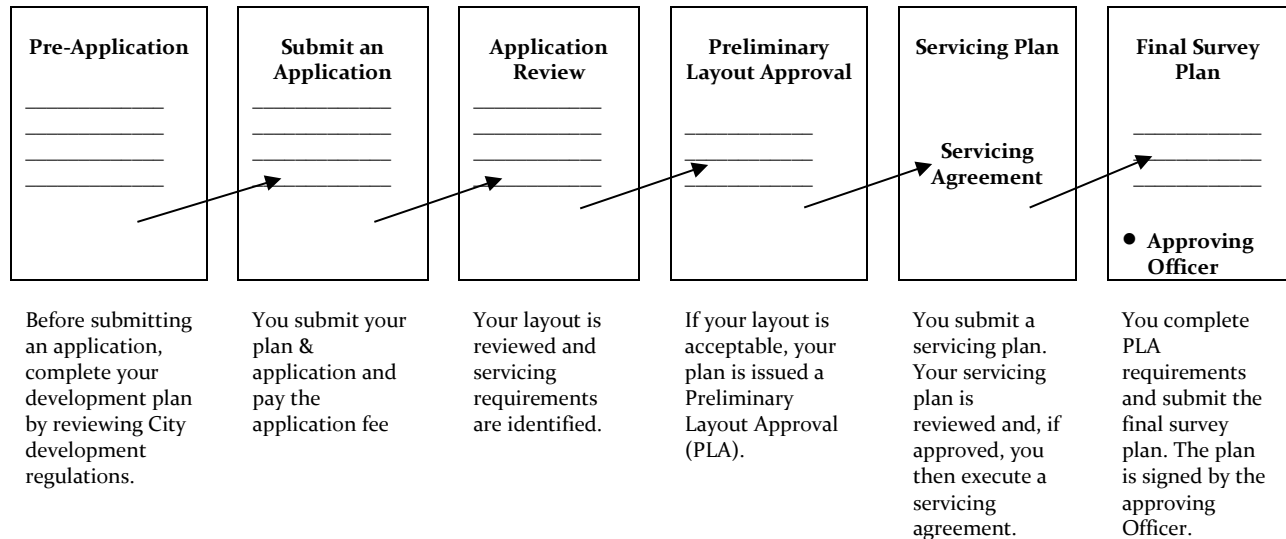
Pre-Application

Submit an Application

Application Review

Preliminary Layout Approval

Servicing Plan

Servicing Agreement

Final Survey Plan

• Approving Officer

Before submitting an application, complete your development plan by reviewing City development regulations.

You submit your plan & application and pay the application fee

Your layout is reviewed and servicing requirements are identified.

If your layout is acceptable, your plan is issued a Preliminary Layout Approval (PLA).

You submit a servicing plan. Your servicing plan is reviewed and, if approved, you then execute a servicing agreement.

You complete PLA requirements and submit the final survey plan. The plan is signed by the approving Officer.